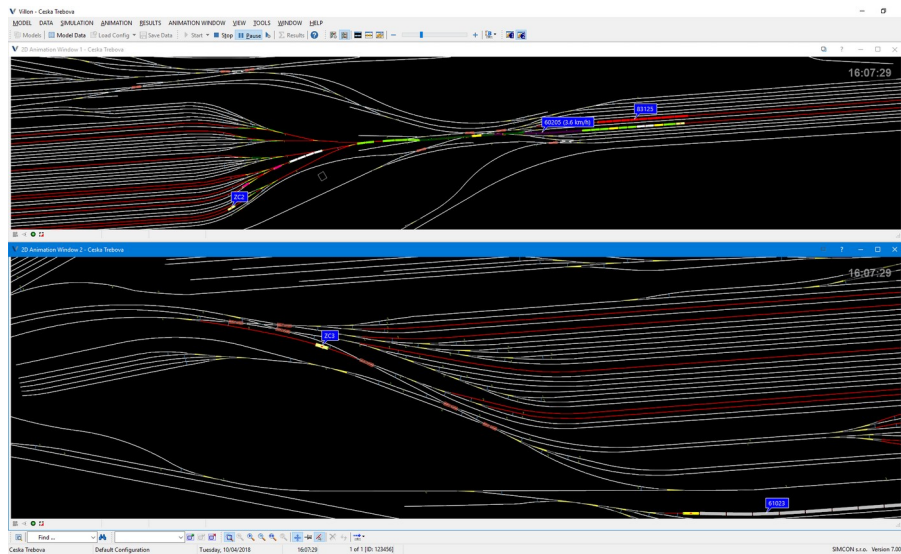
Villon - Ceska Trebova

MODEL DATA SIMULATION ANIMATION RESULTS ANIMATION WINDOW VIEW TOOLS WINDOW HELP

Models | Model Data | Load Config | Save Data | Start | Stop | Pause | Results

2D Animation Window 1 - Ceska Trebova

16:07:29

83125

60205 (3.6 km/h)

ZC2

2D Animation Window 2 - Ceska Trebova

16:07:29

ZC3

61023

Find ...

Ceska Trebova | Default Configuration | Tuesday, 10/04/2018 | 16:07:29 | 1 of 1 [ID: 123456] | SIMCON s.r.o. Version 7.00